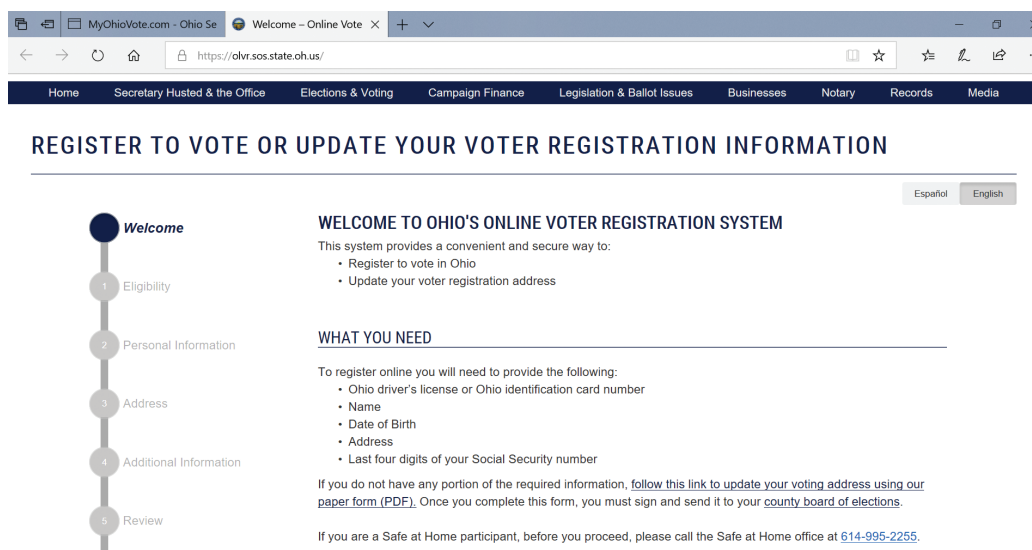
MyOhioVote.com - Ohio Se

Welcome – Online Vote ×

https://olvr.sos.state.oh.us/

Home | Secretary Husted & the Office | Elections & Voting | Campaign Finance | Legislation & Ballot Issues | Businesses | Notary | Records | Media

REGISTER TO VOTE OR UPDATE YOUR VOTER REGISTRATION INFORMATION

Español | English

Welcome

1 Eligibility

2 Personal Information

3 Address

4 Additional Information

5 Review

WELCOME TO OHIO'S ONLINE VOTER REGISTRATION SYSTEM

This system provides a convenient and secure way to:
• Register to vote in Ohio
• Update your voter registration address

WHAT YOU NEED

To register online you will need to provide the following:
• Ohio driver's license or Ohio identification card number
• Name
• Date of Birth
• Address
• Last four digits of your Social Security number

If you do not have any portion of the required information, follow this link to update your voting address using our paper form (PDF). Once you complete this form, you must sign and send it to your county board of elections.

If you are a Safe at Home participant, before you proceed, please call the Safe at Home office at 614-995-2255.